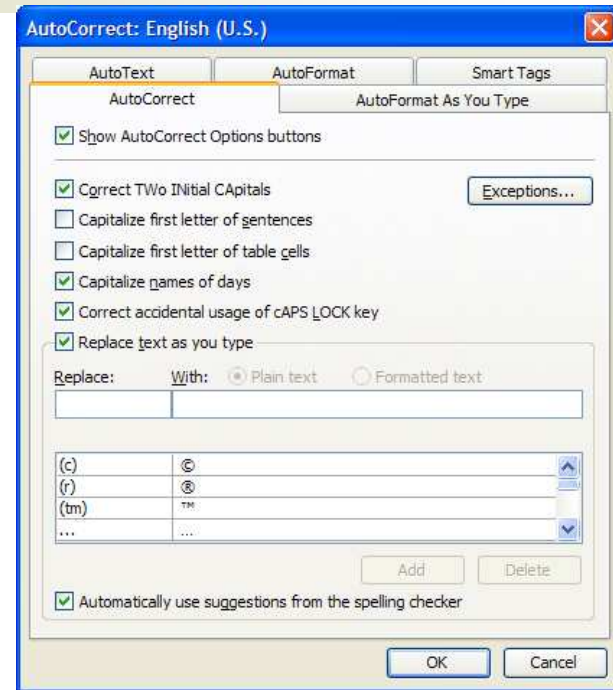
AutoCorrect: English (U.S.)

AutoText
AutoFormat
Smart Tags
AutoCorrect
AutoFormat As You Type

Show AutoCorrect Options buttons

Correct TWo INitial CApitals
Exceptions...
Capitalize first letter of sentences
Capitalize first letter of table cells
Capitalize names of days
Correct accidental usage of cAPS LOCK key
Replace text as you type

Replace:
With:
Plain text
Formatted text

| | |
|---|---|
| (c) | © |
| (r) | ® |
| (tm) | ™ |
| ... | ... |

Add
Delete

Automatically use suggestions from the spelling checker

OK
Cancel